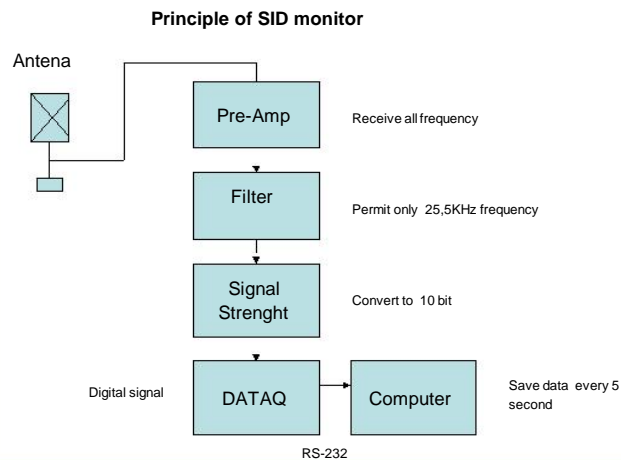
Principle of SID monitor

Antena

Pre-Amp

Receive all frequency

Filter

Permit only 25,5KHz frequency

Signal Strenght

Convert to 10 bit

Digital signal

DATAQ

Computer

Save data every 5 second

RS-232